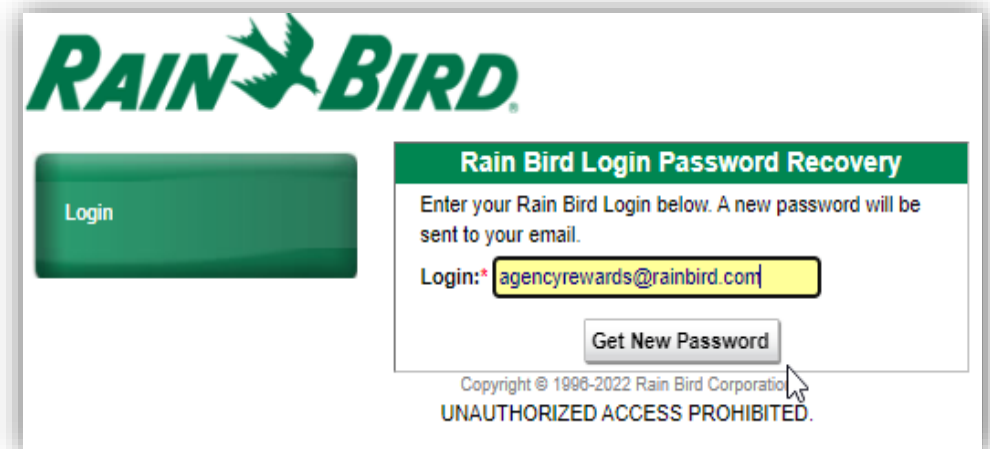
RAIN BIRD.

Login

Rain Bird Login Password Recovery

Enter your Rain Bird Login below. A new password will be sent to your email.

Login:* agencyrewards@rainbird.com

Get New Password

Copyright © 1996-2022 Rain Bird Corporatio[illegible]

UNAUTHORIZED ACCESS PROHIBITED.